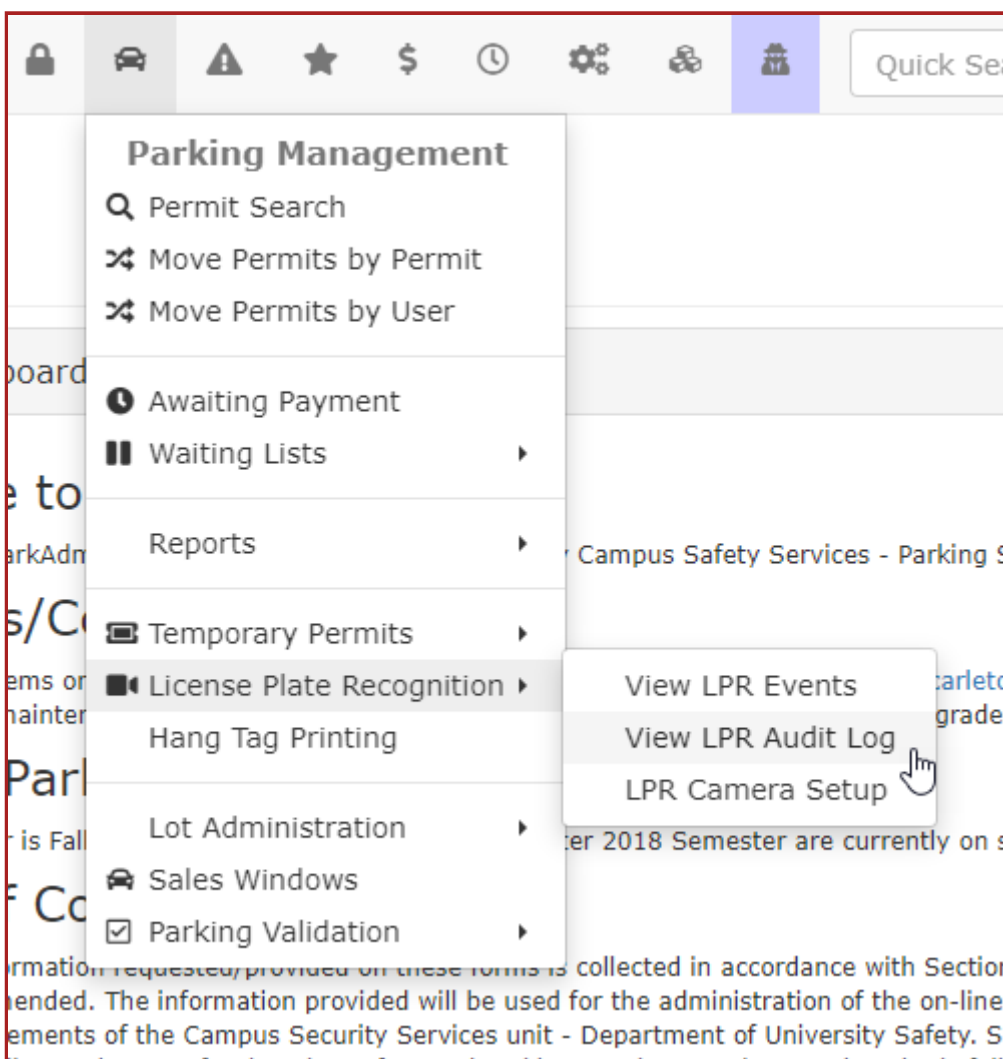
$ Quick Sea

Parking Management
Permit Search
Move Permits by Permit
Move Permits by User
Awaiting Payment
Waiting Lists
Reports
Temporary Permits
License Plate Recognition
Hang Tag Printing
Lot Administration
Sales Windows
Parking Validation

View LPR Events
View LPR Audit Log
LPR Camera Setup

board

e to

arkAdm Campus Safety Services - Parking S

s/Co

ems or carleto
ainter grade

Park

r is Fall ter 2018 Semester are currently on s

f Co

ormation requested/provided on these forms is collected in accordance with Sectio
nended. The information provided will be used for the administration of the on-line
ements of the Campus Security Services unit - Department of University Safety. S